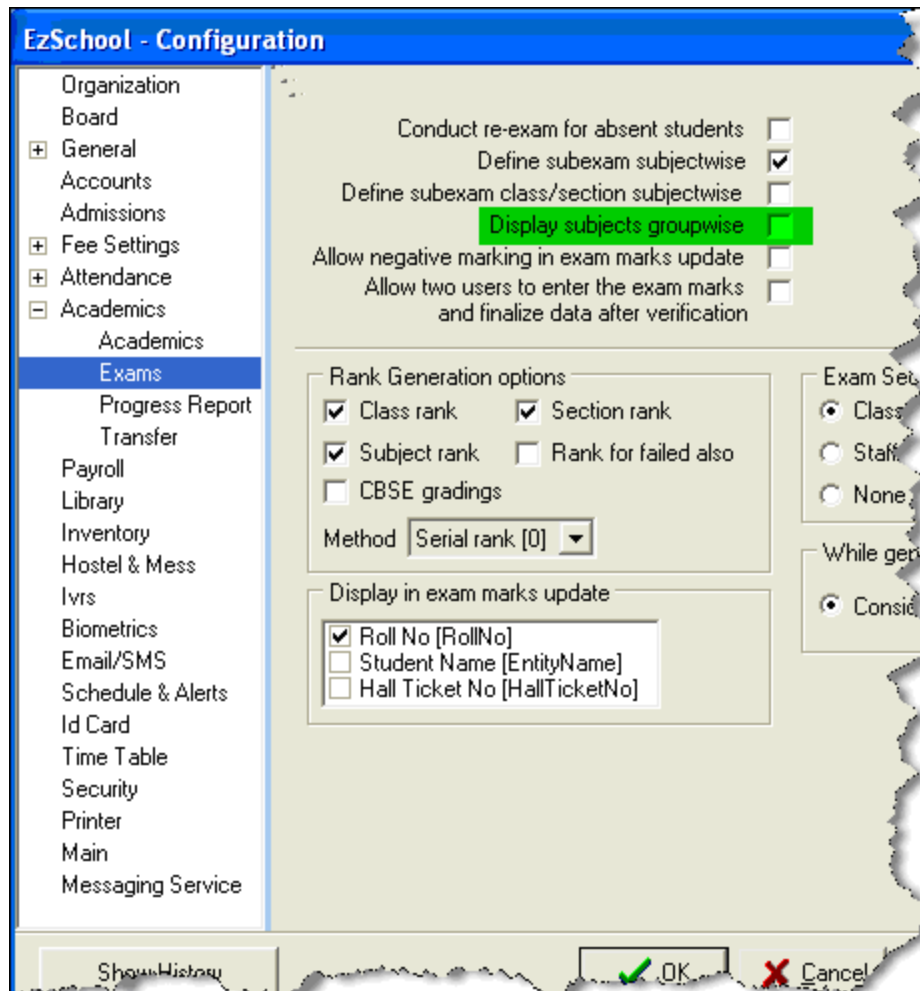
EzSchool - Configuration

Organization
Board
General
Accounts
Admissions
Fee Settings
Attendance
Academics
Academics
Exams
Progress Report
Transfer
Payroll
Library
Inventory
Hostel & Mess
Ivrs
Biometrics
Email/SMS
Schedule & Alerts
Id Card
Time Table
Security
Printer
Main
Messaging Service

Conduct re-exam for absent students
Define subexam subjectwise
Define subexam class/section subjectwise
Display subjects groupwise
Allow negative marking in exam marks update
Allow two users to enter the exam marks and finalize data after verification

Rank Generation options
Class rank
Section rank
Subject rank
Rank for failed also
CBSE gradings
Method Serial rank [0]

Exam Se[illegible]
Class
Staff
None

While ge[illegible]
Consi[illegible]

Display in exam marks update
Roll No [RollNo]
Student Name [EntityName]
Hall Ticket No [HallTicketNo]

ShowHistory
OK
Cancel